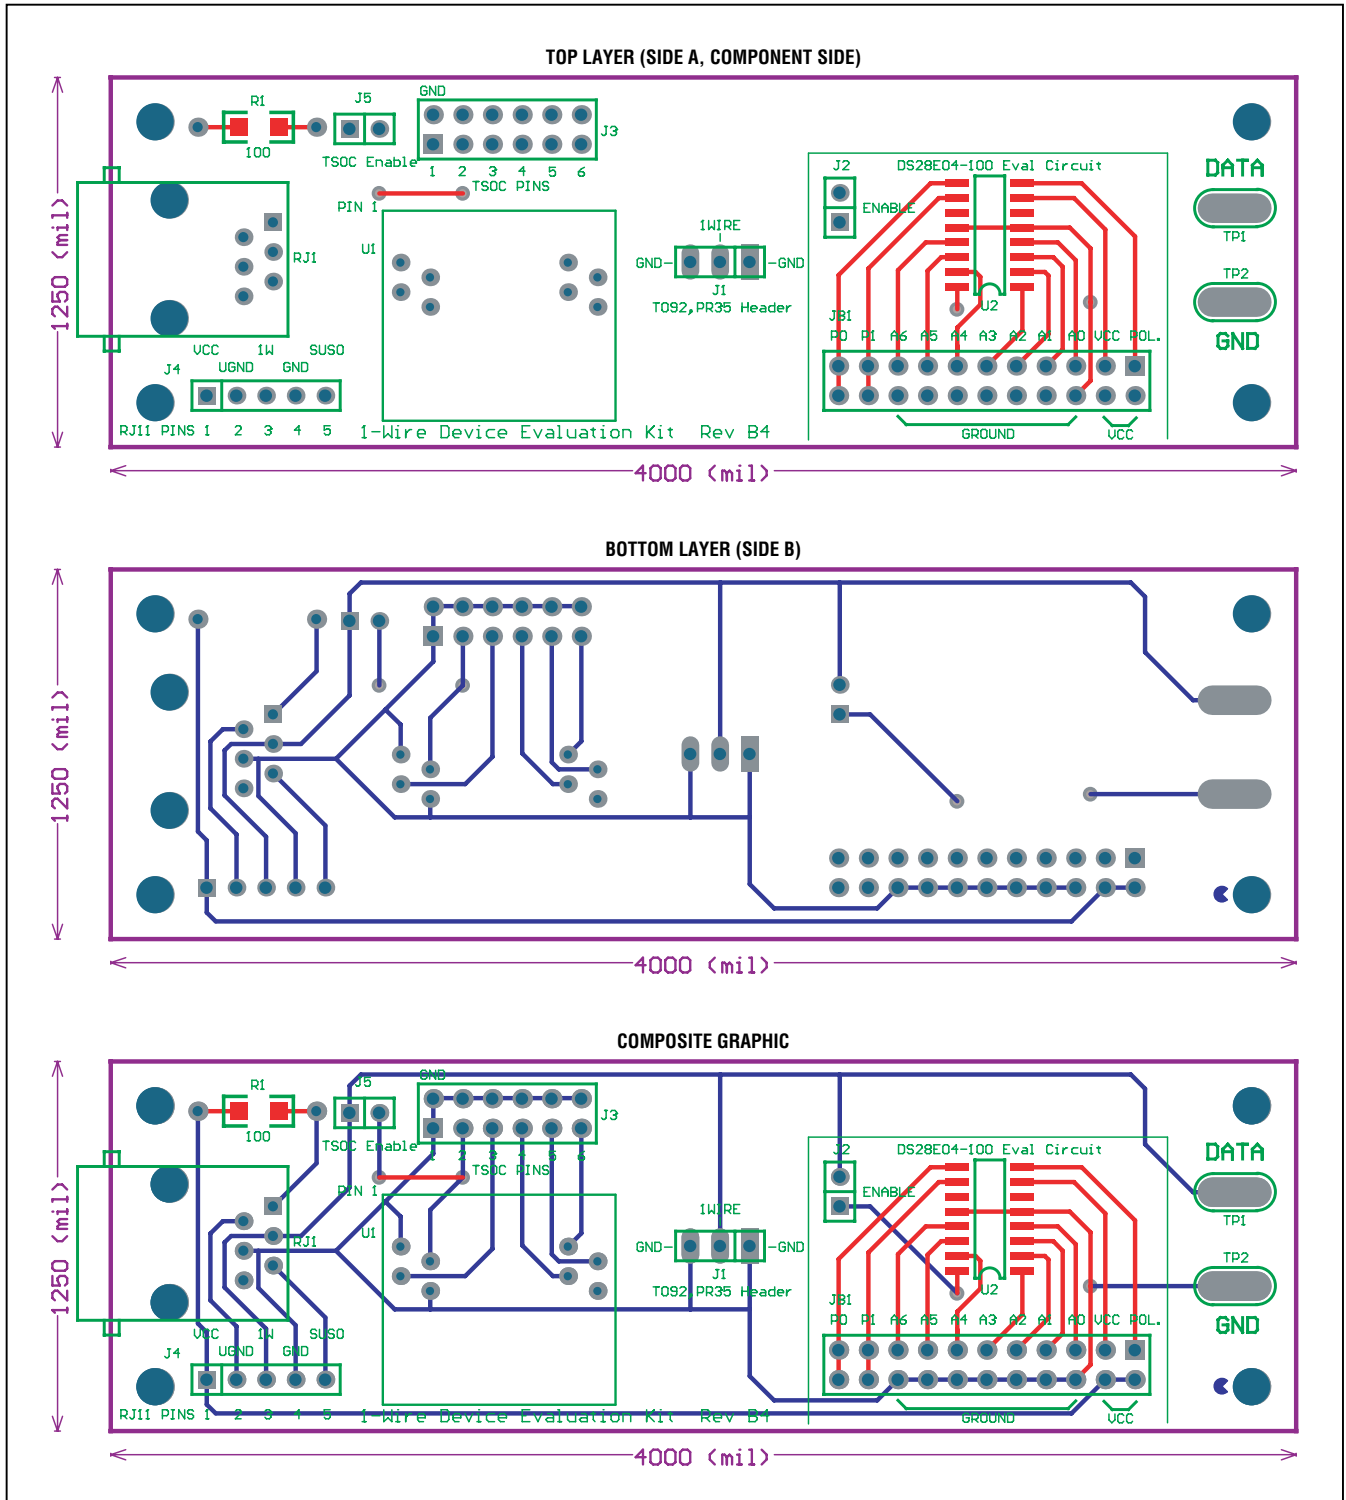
TOP LAYER (SIDE A, COMPONENT SIDE)

1250 (mil)

R1
100
J5
TSOC Enable
GND
J3
1 2 3 4 5 6
TSOC PINS
PIN 1
U1
RJ1
VCC 1W SUSO
J4 UGND GND
RJ11 PINS 1 2 3 4 5
1-Wire Device Evaluation Kit Rev B4
1WIRE
GND– –GND
J1
TO92,PR35 Header
J2
ENABLE
DS28E04-100 Eval Circuit
U2
JB1
A0 A1 A6 A5 A4 A3 A2 A1 A0 VCC POL.
GROUND
VCC
DATA
TP1
TP2
GND

4000 (mil)

BOTTOM LAYER (SIDE B)

1250 (mil)

4000 (mil)

COMPOSITE GRAPHIC

1250 (mil)

R1
100
J5
TSOC Enable
GND
J3
1 2 3 4 5 6
TSOC PINS
PIN 1
U1
RJ1
VCC 1W SUSO
J4 UGND GND
RJ11 PINS 1 2 3 4 5
1-Wire Device Evaluation Kit Rev B4
1WIRE
GND– –GND
J1
TO92,PR35 Header
J2
ENABLE
DS28E04-100 Eval Circuit
U2
JB1
A0 A1 A6 A5 A4 A3 A2 A1 A0 VCC POL.
GROUND
VCC
DATA
TP1
TP2
GND

4000 (mil)